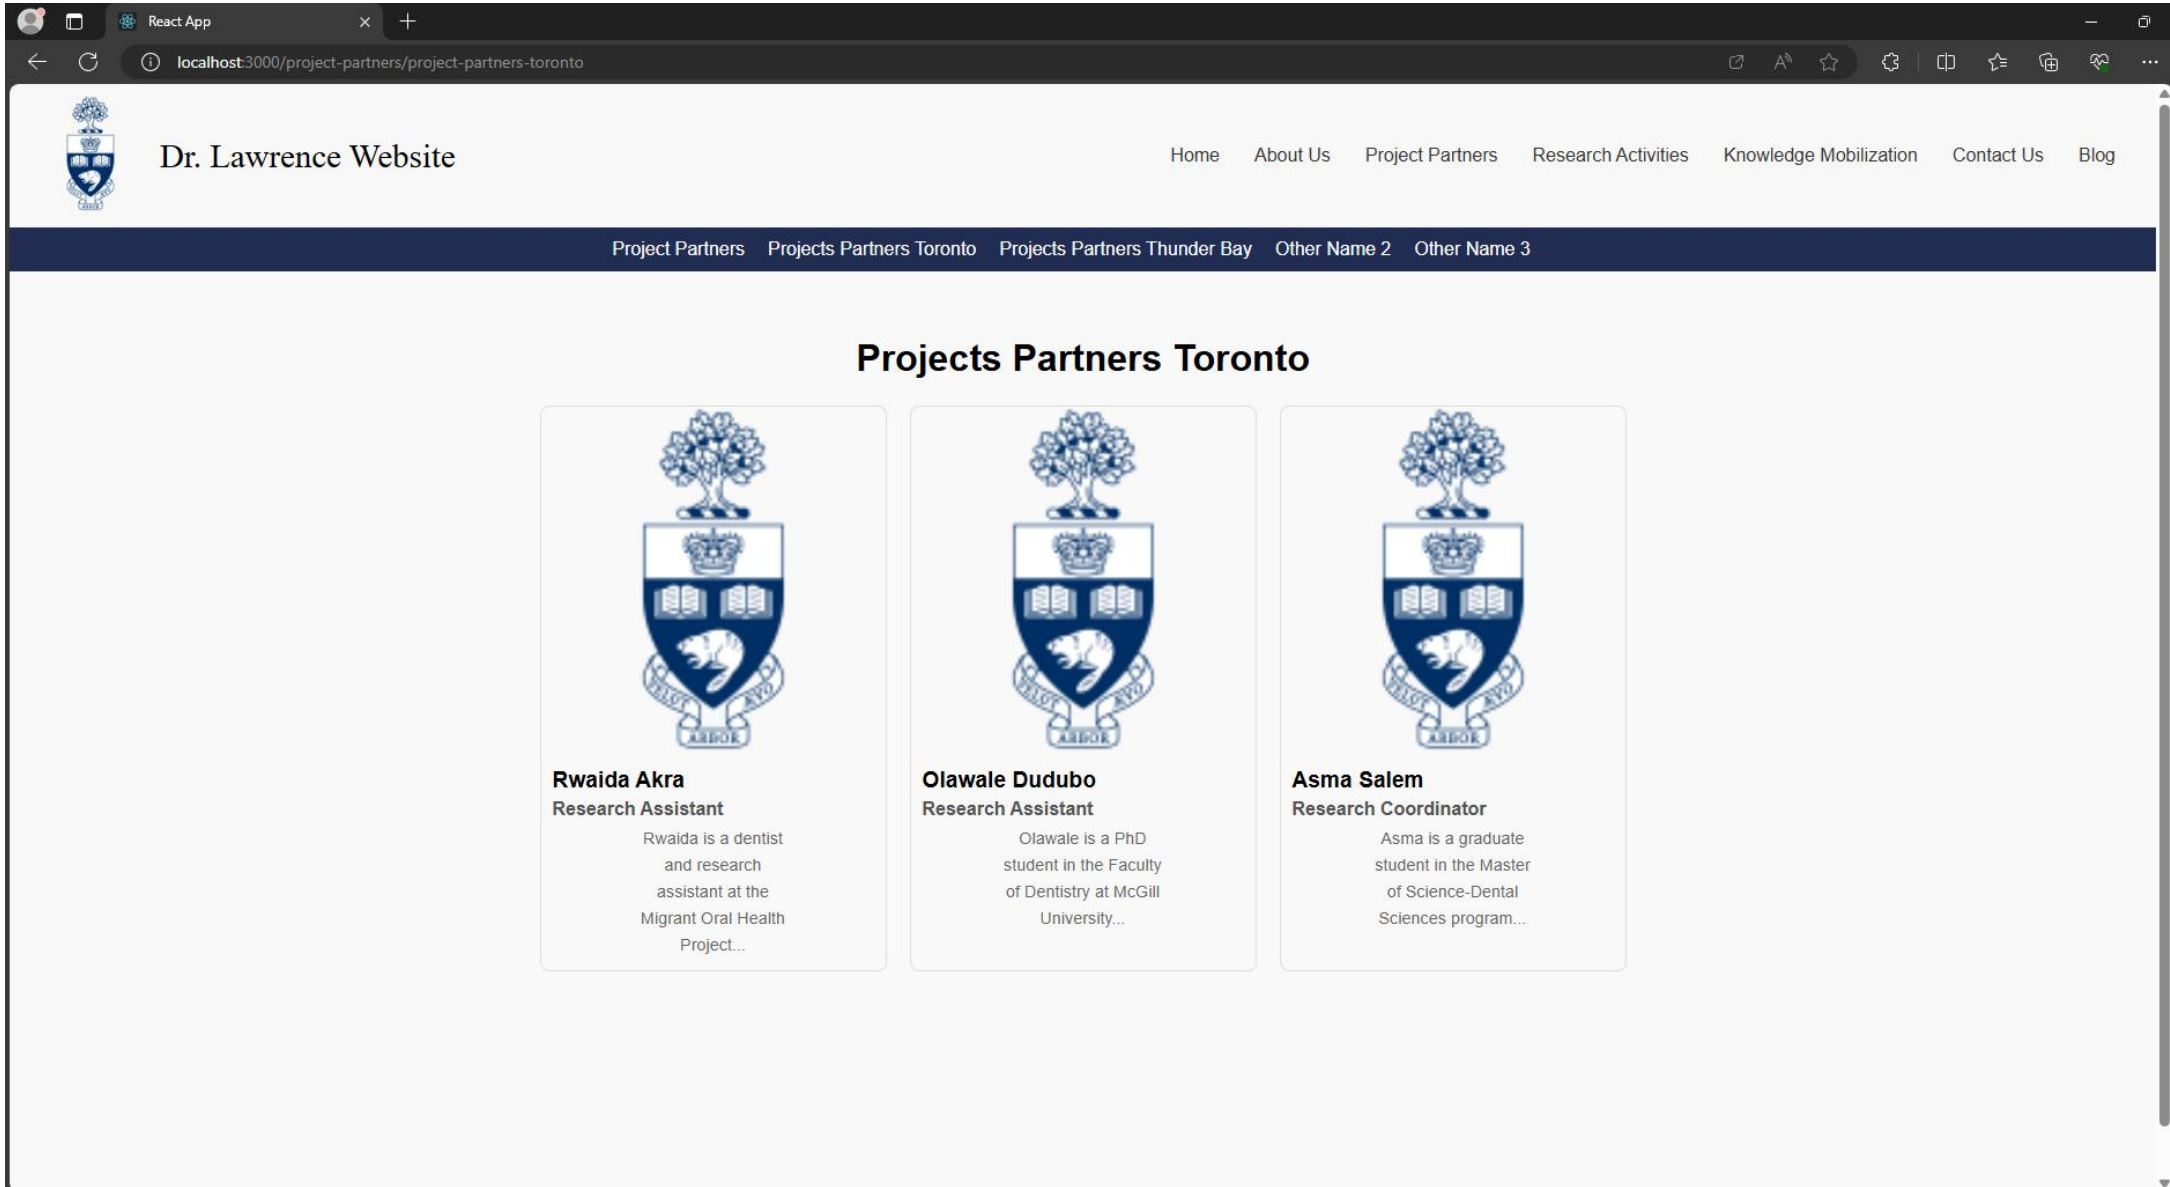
React App

localhost:3000/project-partners/project-partners-toronto

Dr. Lawrence Website

Home About Us Project Partners Research Activities Knowledge Mobilization Contact Us Blog

Project Partners Projects Partners Toronto Projects Partners Thunder Bay Other Name 2 Other Name 3

Projects Partners Toronto

VELUT ARBOR AEVO

Rwaida Akra
Research Assistant
Rwaida is a dentist and research assistant at the Migrant Oral Health Project...

VELUT ARBOR AEVO

Olawale Dudubo
Research Assistant
Olawale is a PhD student in the Faculty of Dentistry at McGill University...

VELUT ARBOR AEVO

Asma Salem
Research Coordinator
Asma is a graduate student in the Master of Science-Dental Sciences program...